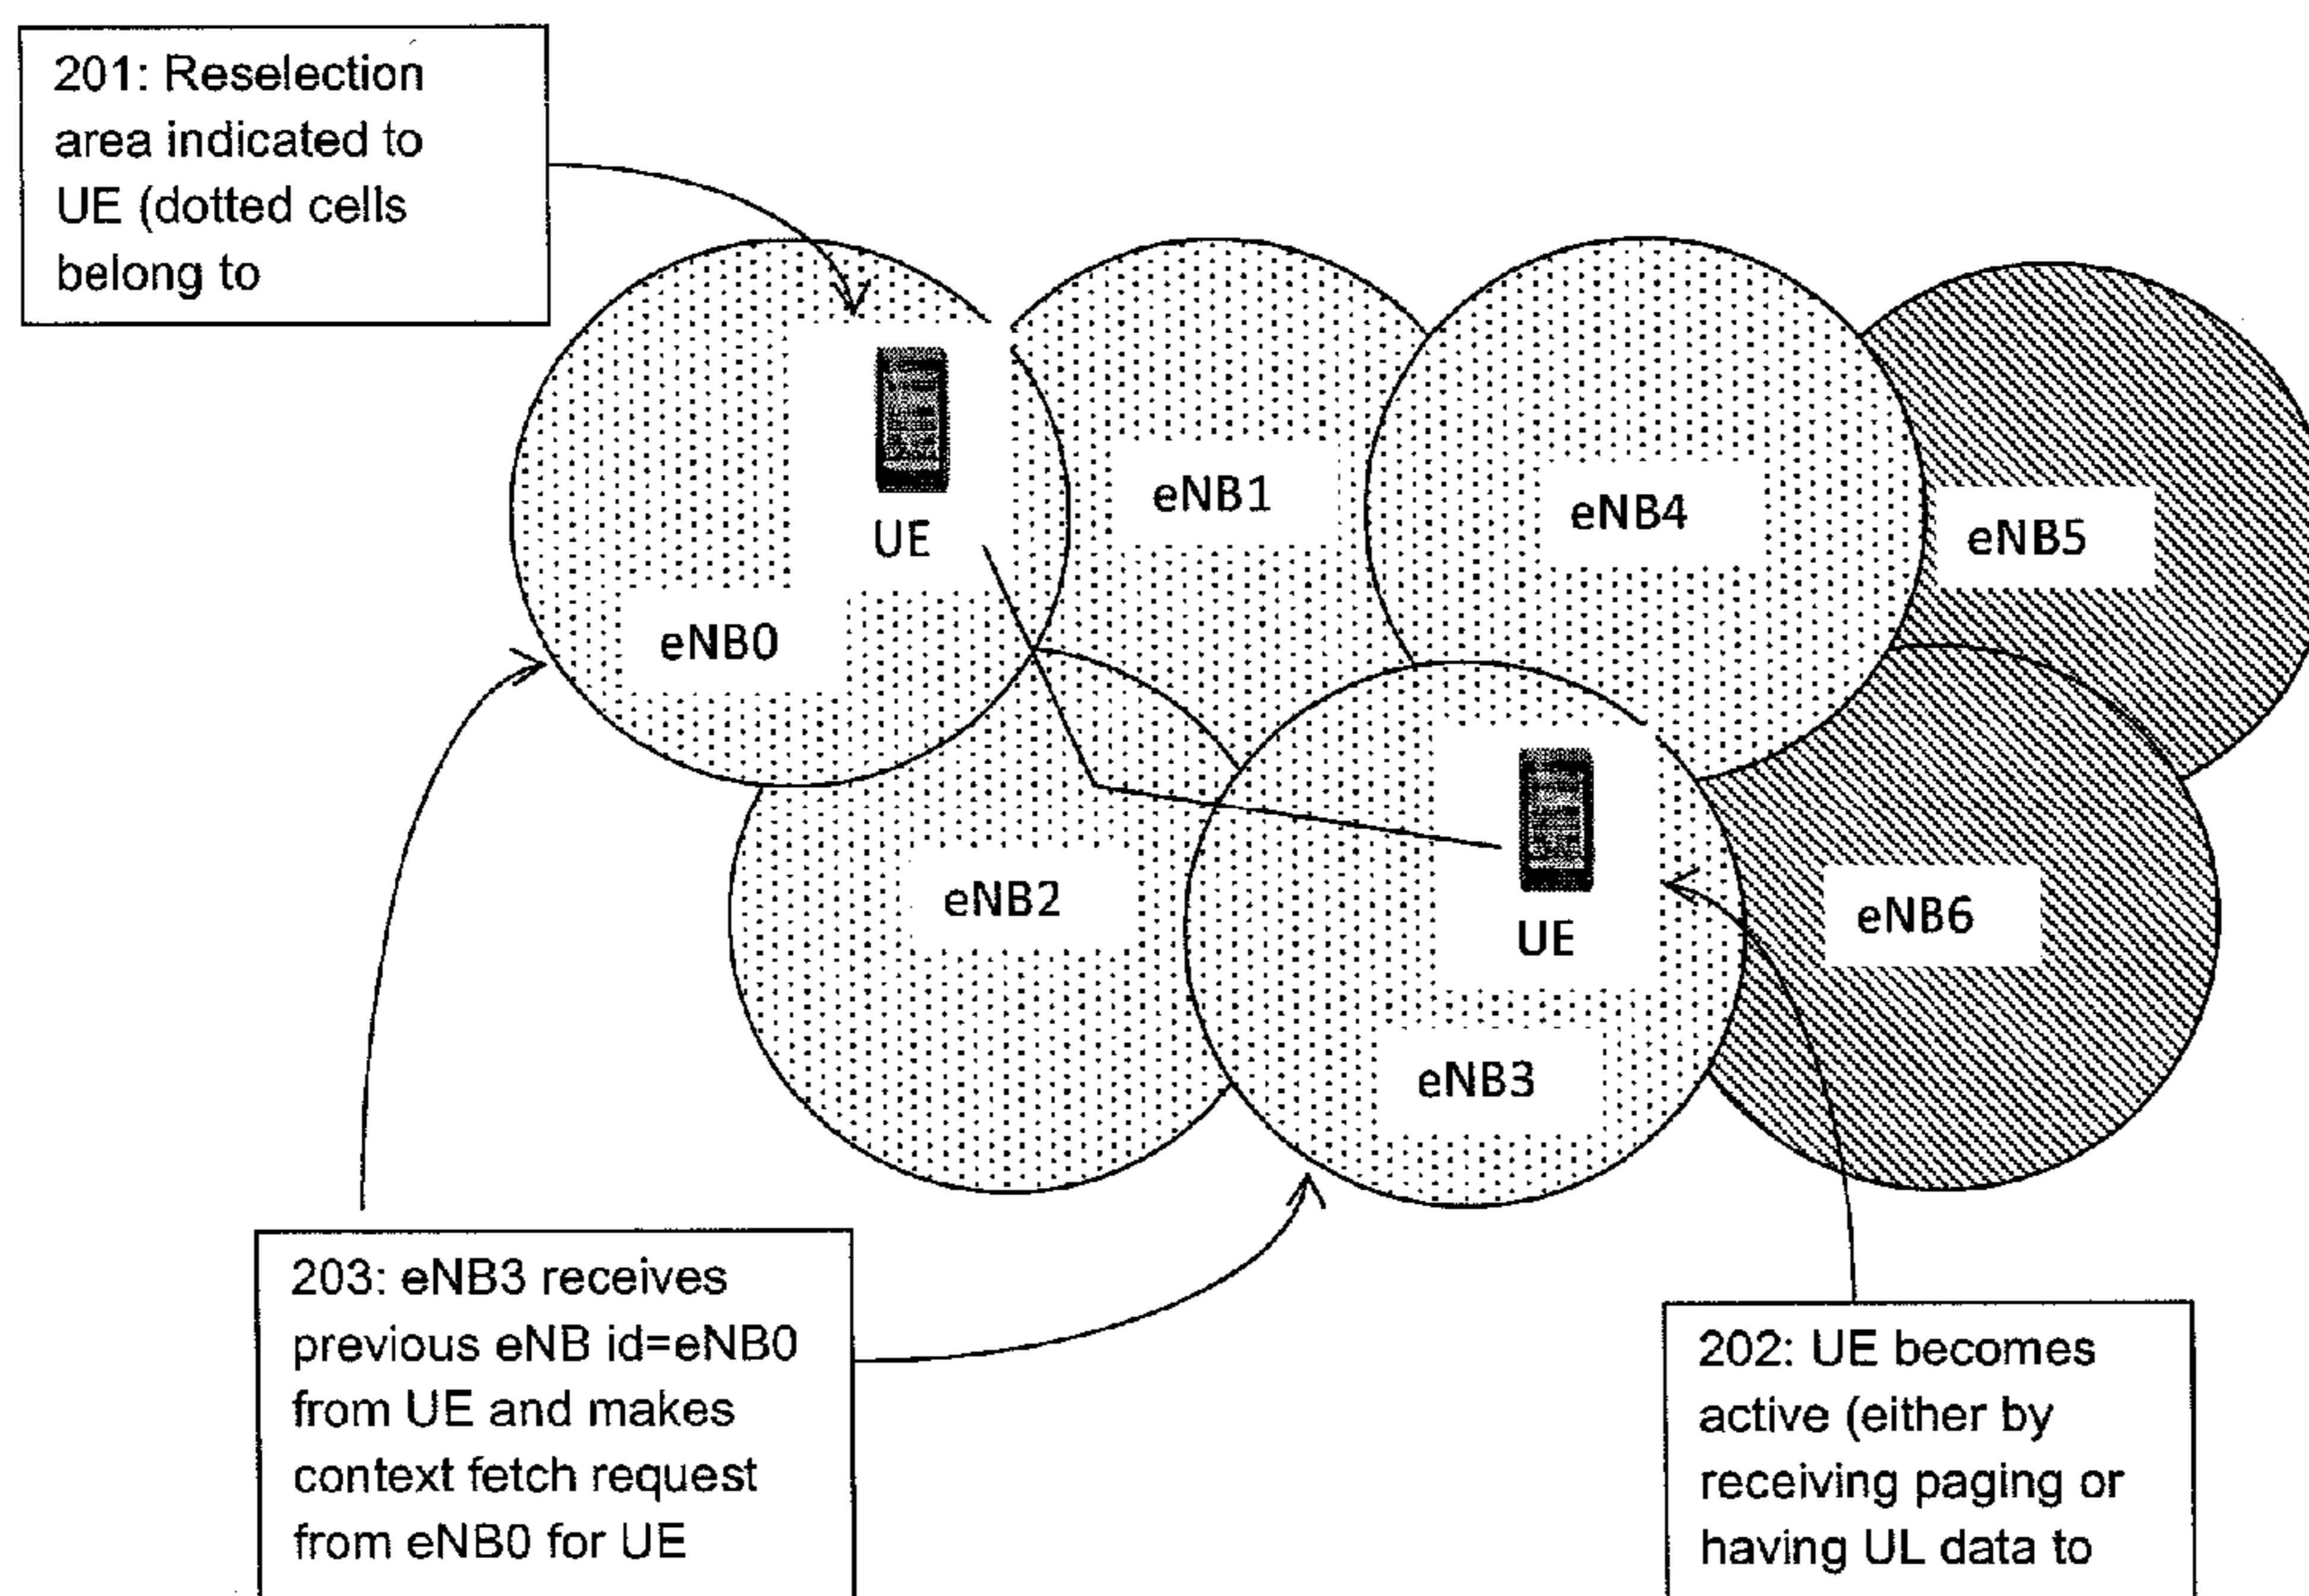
201: Reselection area indicated to UE (dotted cells belong to

UE

eNB0

eNB1

eNB4

eNB5

eNB2

UE

eNB6

eNB3

203: eNB3 receives previous eNB id=eNB0 from UE and makes context fetch request from eNB0 for UE

202: UE becomes active (either by receiving paging or having UL data to